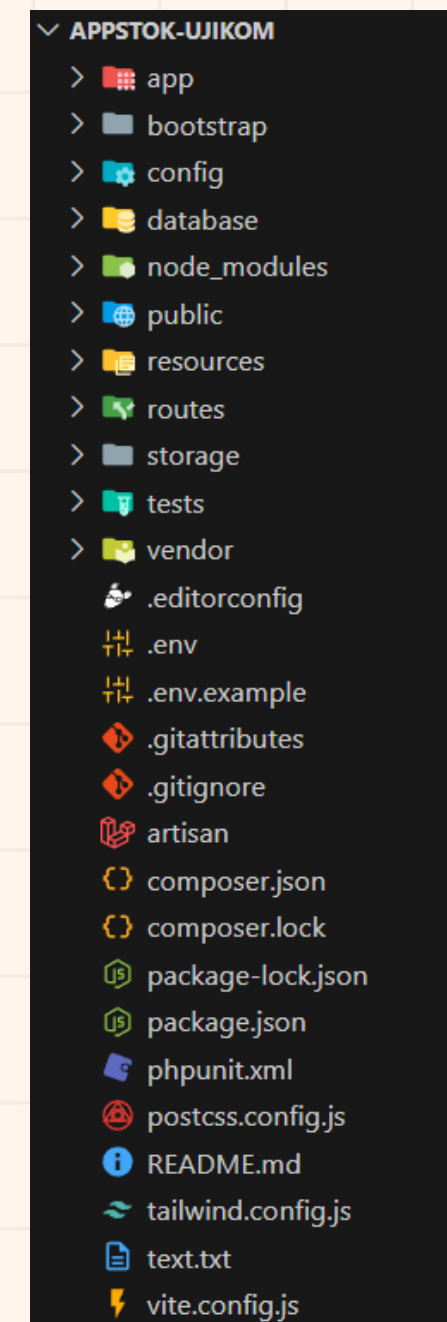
APPSTOK-UJIKOM
app
bootstrap
config
database
node_modules
public
resources
routes
storage
tests
vendor
.editorconfig
.env
.env.example
.gitattributes
.gitignore
artisan
composer.json
composer.lock
package-lock.json
package.json
phpunit.xml
postcss.config.js
README.md
tailwind.config.js
text.txt
vite.config.js